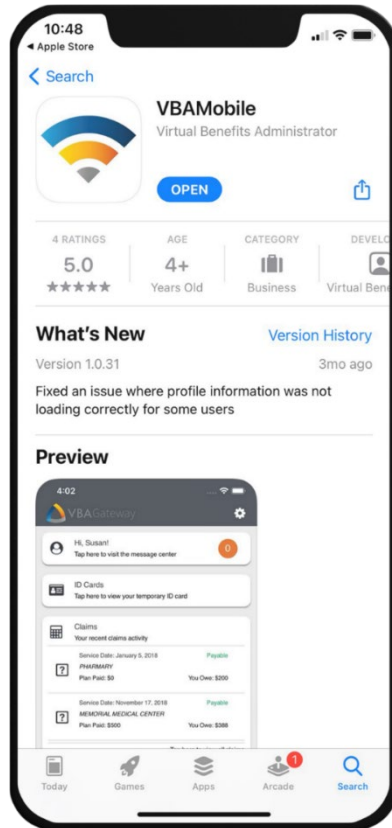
10:48
◂ Apple Store

< Search

VBAMobile
Virtual Benefits Administrator

OPEN

4 RATINGS
5.0
★★★★★

AGE
4+
Years Old

CATEGORY
Business

DEVELO
Virtual Bene

What's New
Version History
Version 1.0.31
3mo ago
Fixed an issue where profile information was not loading correctly for some users

Preview

4:02
VBAGateway

Hi, Susan!
Tap here to visit the message center
0

ID Cards
Tap here to view your temporary ID card

Claims
Your recent claims activity

Service Date: January 5, 2018
Payable
PHARMACY
Plan Paid: $0
You Owe: $200

Service Date: November 17, 2018
Payable
MEMORIAL MEDICAL CENTER
Plan Paid: $500
You Owe: $388

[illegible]

Today
Games
Apps
1
Arcade
Search